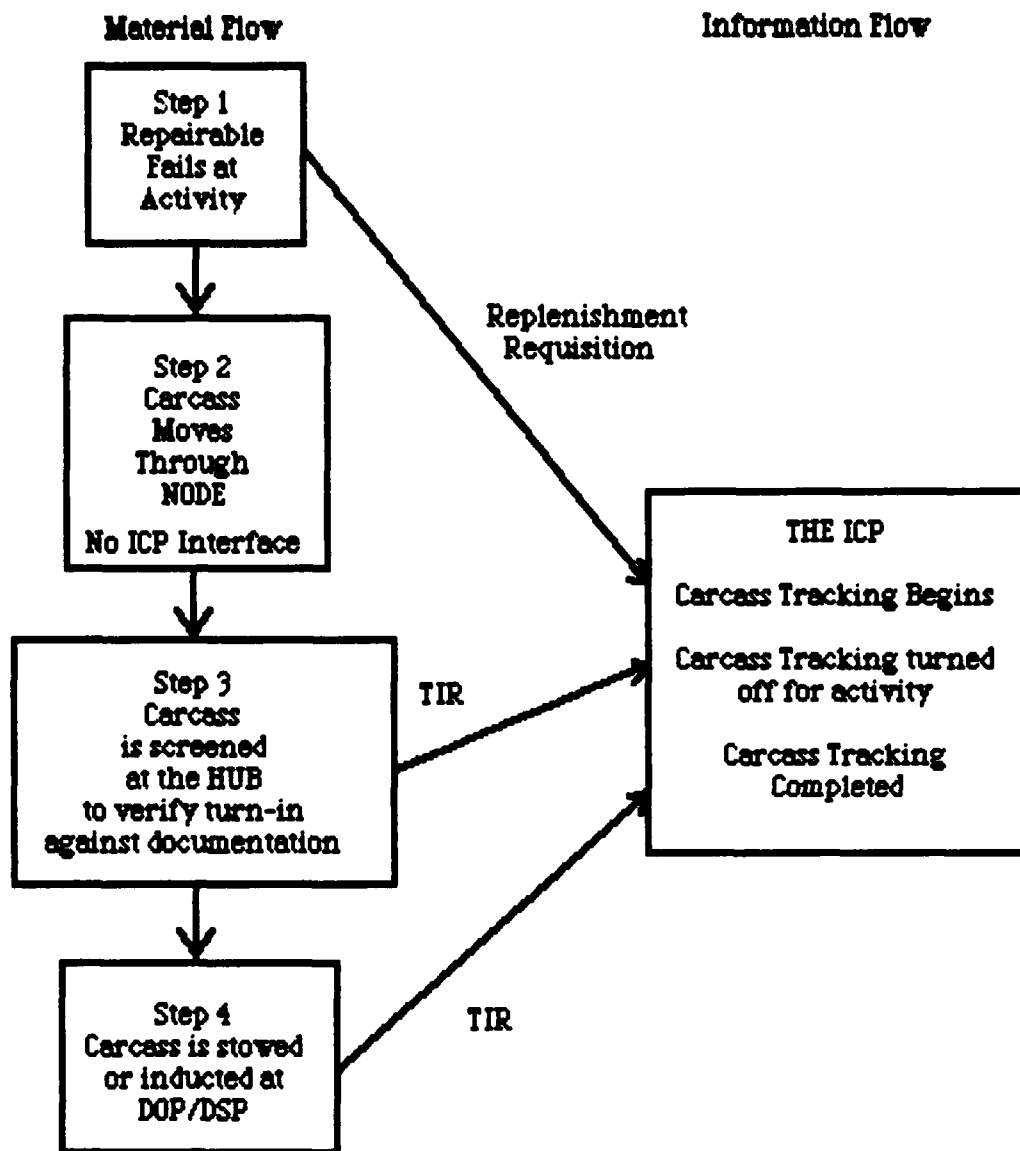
Material Flow

Information Flow

Step 1
Repairable
Fails at
Activity

Replenishment
Requisition

Step 2
Carcass
Moves
Through
NODE

No ICP Interface

THE ICP

Carcass Tracking Begins

Carcass Tracking turned off for activity

Carcass Tracking Completed

Step 3
Carcass
is screened
at the HUB
to verify turn-in
against documentation

TIR

Step 4
Carcass is stowed
or inducted at
DOP/DSP

TIR